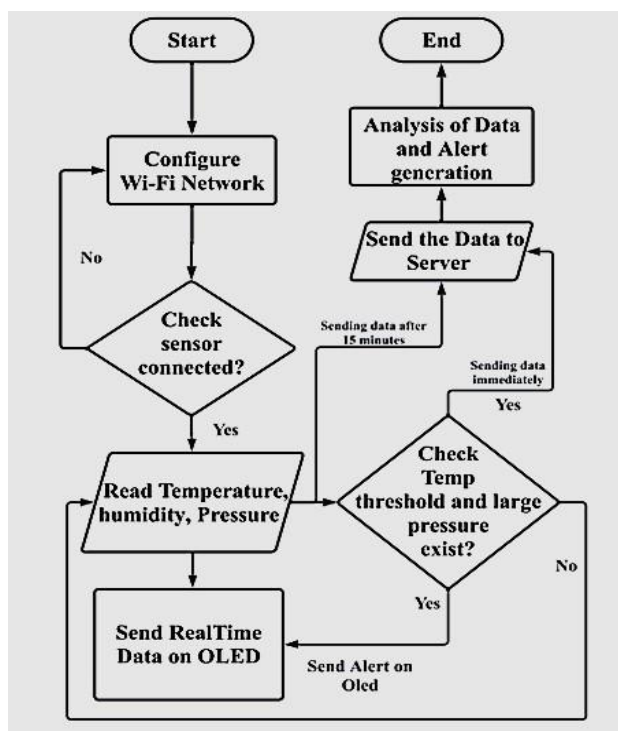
Start

Configure Wi-Fi Network

No

Check sensor connected?

Yes

Read Temperature, humidity, Pressure

Send RealTime Data on OLED

End

Analysis of Data and Alert generation

Send the Data to Server

Sending data after 15 minutes

Sending data immediately

Yes

Check Temp threshold and large pressure exist?

No

Yes

Send Alert on Oled